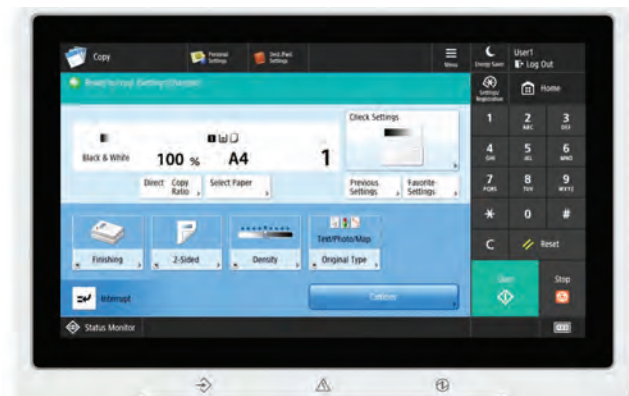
Copy
Personal Settings
Shrd./Pers. Settings
Menu
Energy Saver
User1
Log Out
Settings/ Registration
Home
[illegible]
Black & White
100 %
A4
1
Check Settings
Direct
Copy Ratio
Select Paper
Previous Settings
Favorite Settings
1
2 ABC
3 DEF
4 GHI
5 JKL
6 MNO
7 PQRS
8 TUV
9 WXYZ
*
0
#
C
Reset
Finishing
2-Sided
Density
Text/Photo/Map
Original Type
Options
Interrupt
Start
Stop
Status Monitor